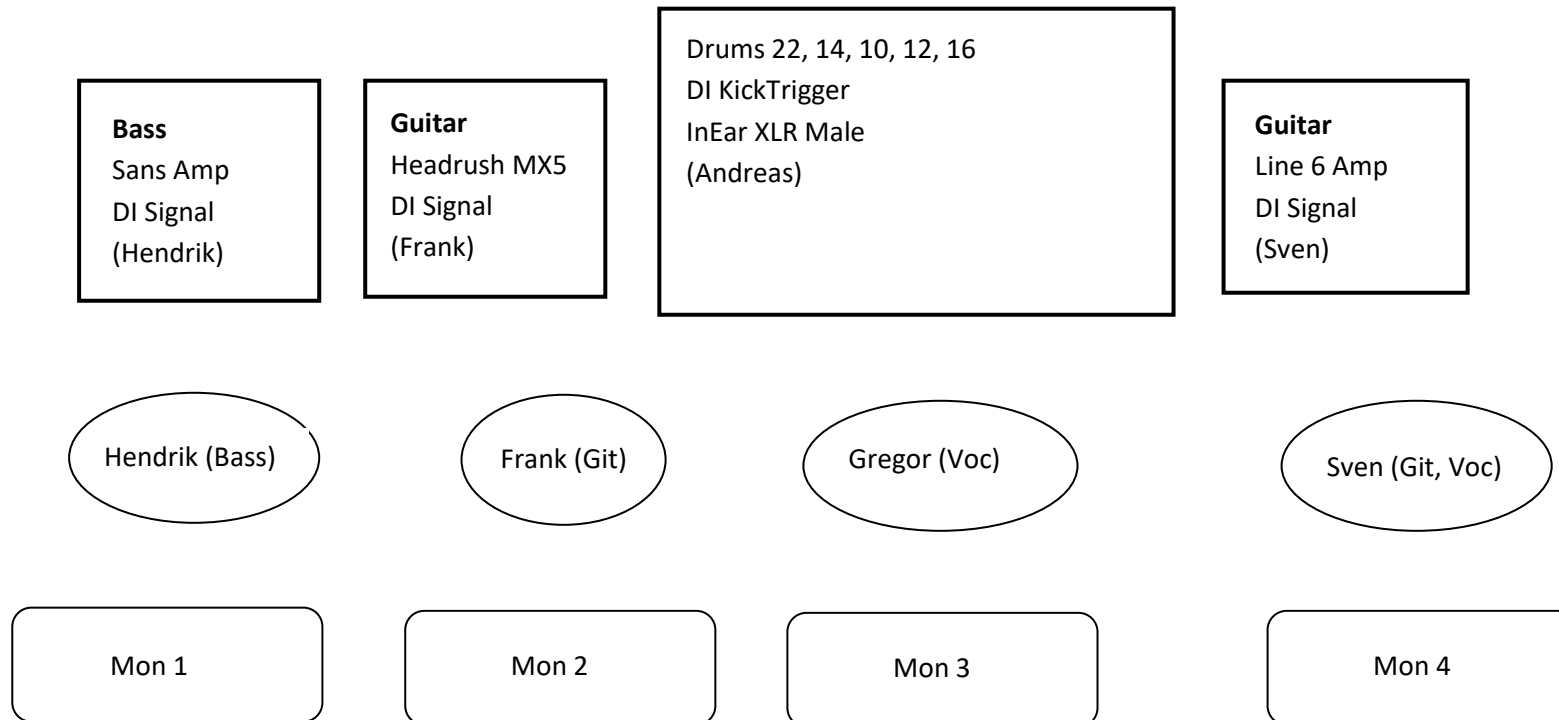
Bass
Sans Amp
DI Signal
(Hendrik)

Guitar
Headrush MX5
DI Signal
(Frank)

Drums 22, 14, 10, 12, 16
DI KickTrigger
InEar XLR Male
(Andreas)

Guitar
Line 6 Amp
DI Signal
(Sven)

Hendrik (Bass)

Frank (Git)

Gregor (Voc)

Sven (Git, Voc)

Mon 1

Mon 2

Mon 3

Mon 4